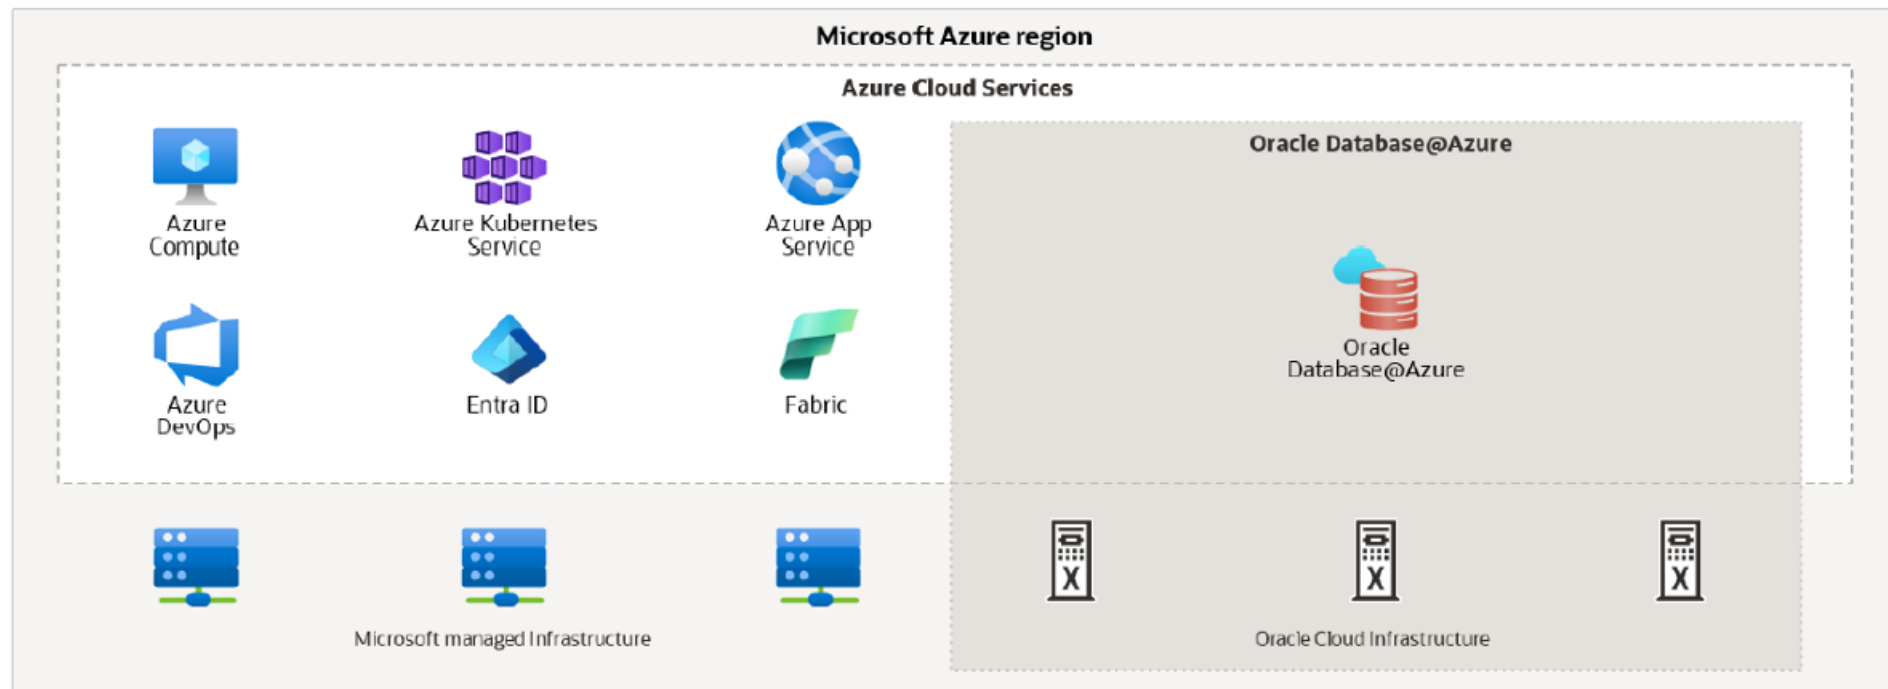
Microsoft Azure region

Azure Cloud Services

Azure Compute

Azure Kubernetes Service

Azure App Service

Azure DevOps

Entra ID

Fabric

Oracle Database@Azure

Oracle Database@Azure

X

X

X

Microsoft managed Infrastructure

Oracle Cloud Infrastructure